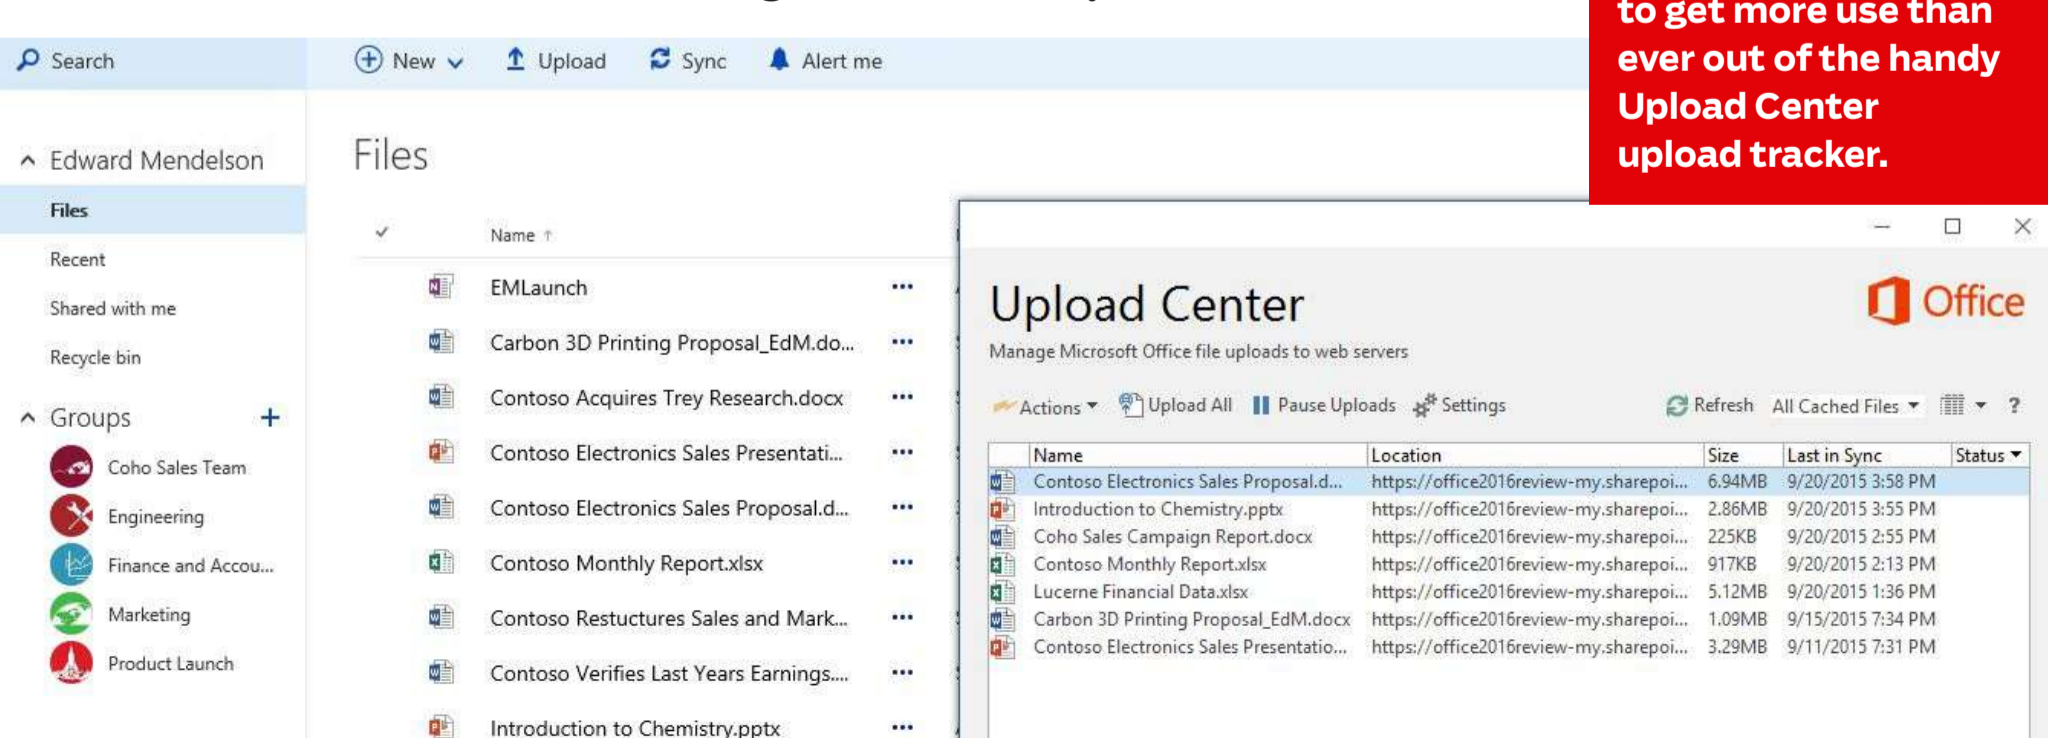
Search

New Upload Sync Alert me

Edward Mendelson

Files

Recent

Shared with me

Recycle bin

Groups +

Coho Sales Team

Engineering

Finance and Accou...

Marketing

Product Launch

Files

Name ↑

EMLaunch ...

Carbon 3D Printing Proposal_EdM.do... ...

Contoso Acquires Trey Research.docx ...

Contoso Electronics Sales Presentati... ...

Contoso Electronics Sales Proposal.d... ...

Contoso Monthly Report.xlsx ...

Contoso Restuctures Sales and Mark... ...

Contoso Verifies Last Years Earnings.... ...

Introduction to Chemistry.pptx ...

to get more use than ever out of the handy Upload Center upload tracker.

Upload Center

Office

Manage Microsoft Office file uploads to web servers

Actions Upload All Pause Uploads Settings Refresh All Cached Files ?

| Name | Location | Size | Last in Sync | Status |
|---|---|---|---|---|
| Contoso Electronics Sales Proposal.d... | https://office2016review-my.sharepoi... | 6.94MB | 9/20/2015 3:58 PM | |
| Introduction to Chemistry.pptx | https://office2016review-my.sharepoi... | 2.86MB | 9/20/2015 3:55 PM | |
| Coho Sales Campaign Report.docx | https://office2016review-my.sharepoi... | 225KB | 9/20/2015 2:55 PM | |
| Contoso Monthly Report.xlsx | https://office2016review-my.sharepoi... | 917KB | 9/20/2015 2:13 PM | |
| Lucerne Financial Data.xlsx | https://office2016review-my.sharepoi... | 5.12MB | 9/20/2015 1:36 PM | |
| Carbon 3D Printing Proposal_EdM.docx | https://office2016review-my.sharepoi... | 1.09MB | 9/15/2015 7:34 PM | |
| Contoso Electronics Sales Presentatio... | https://office2016review-my.sharepoi... | 3.29MB | 9/11/2015 7:31 PM | |